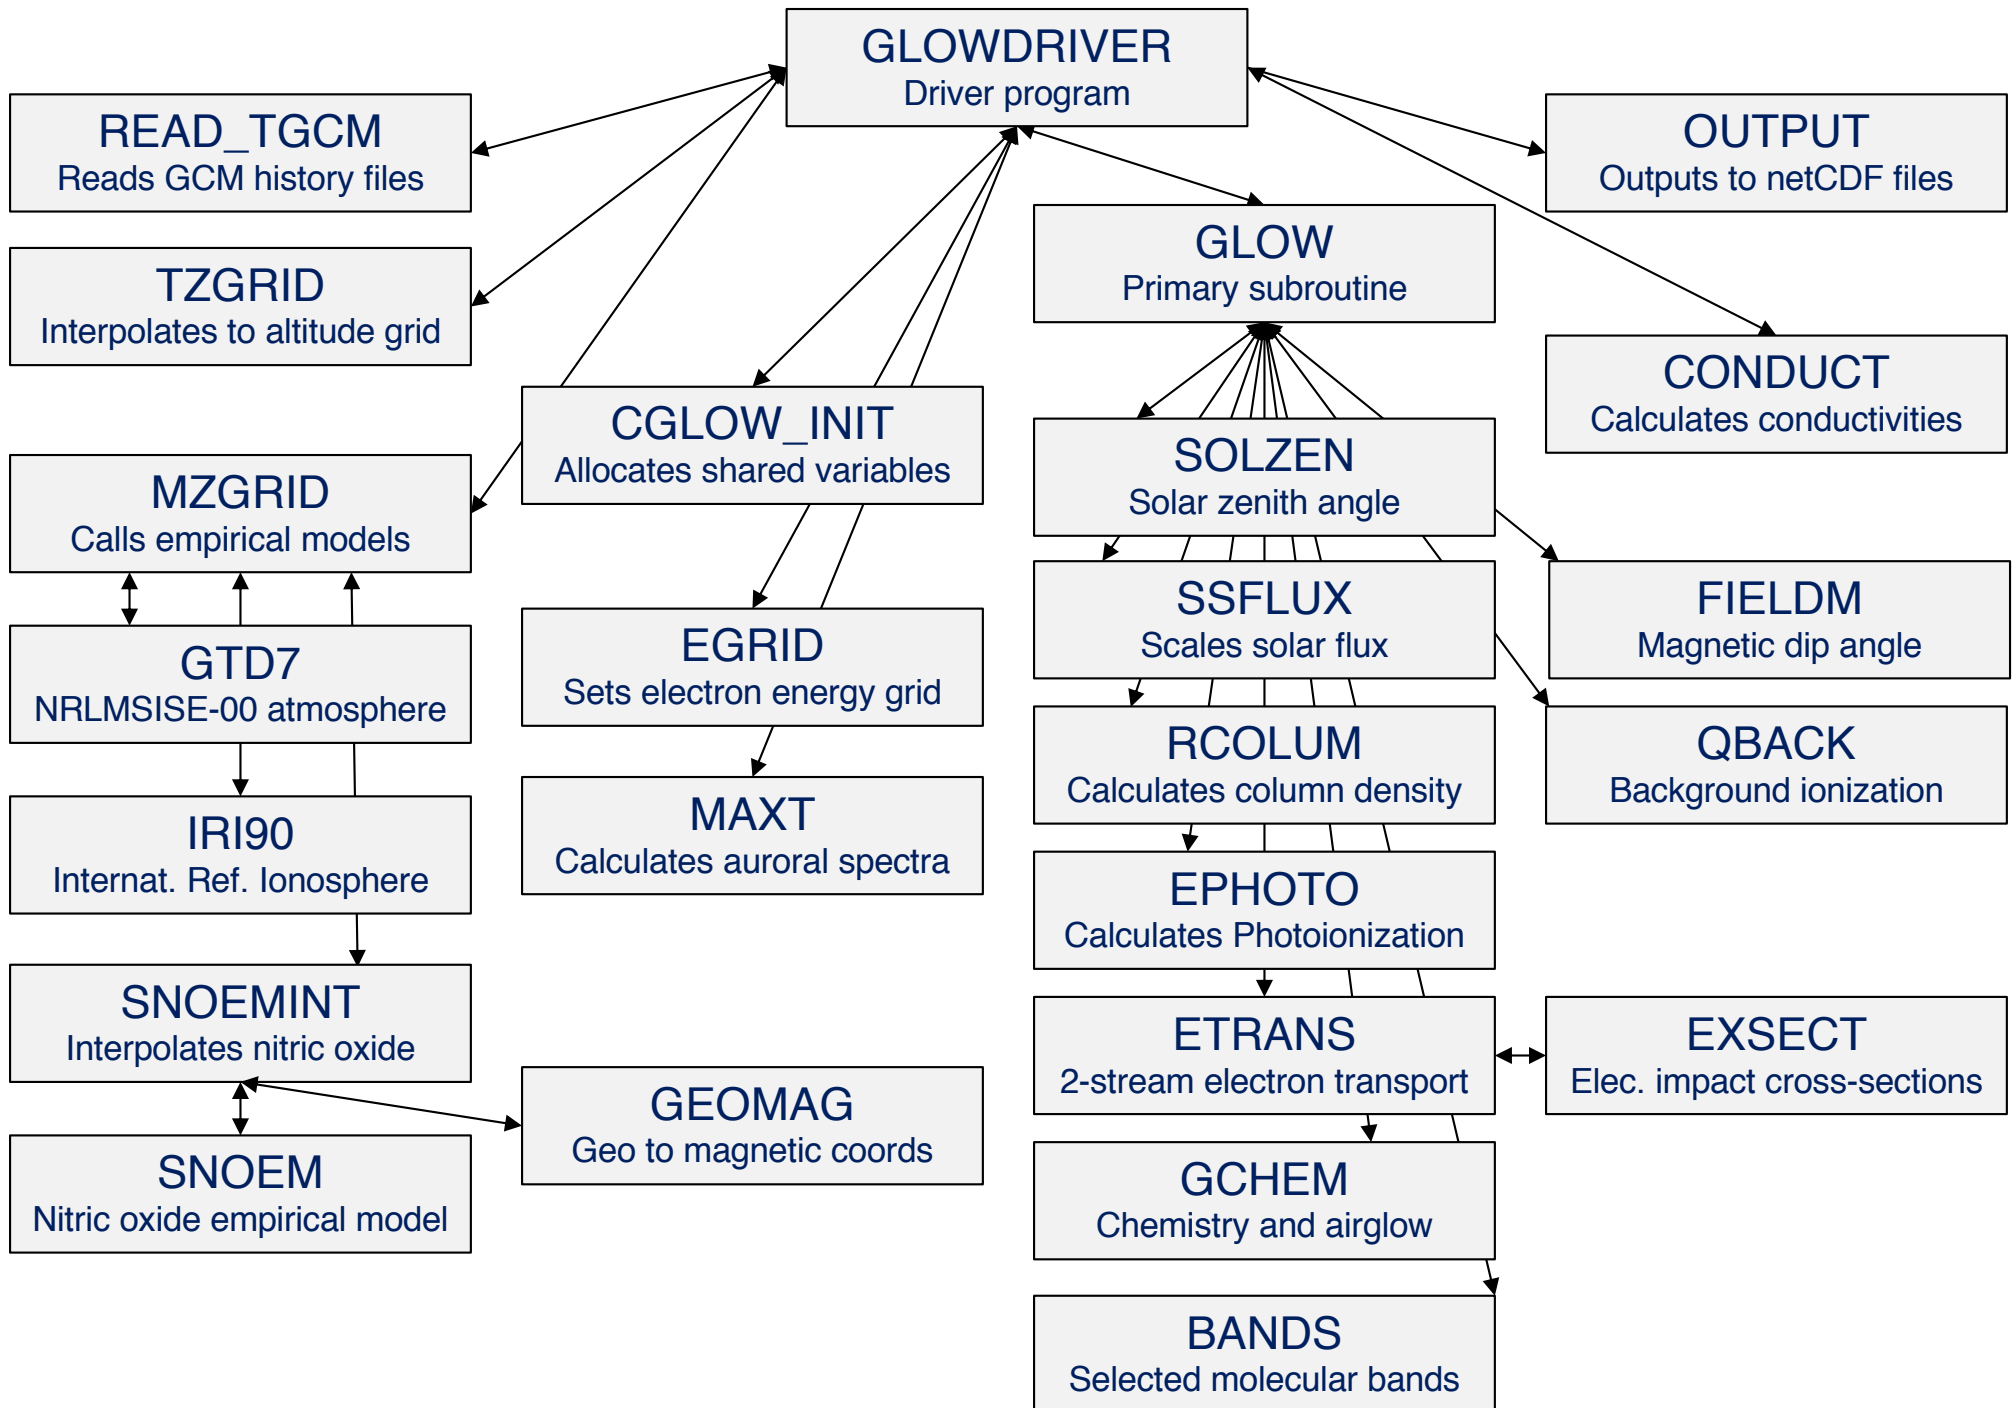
GLOWDRIVER
Driver program

READ_TGCM
Reads GCM history files

OUTPUT
Outputs to netCDF files

TZGRID
Interpolates to altitude grid

GLOW
Primary subroutine

CONDUCT
Calculates conductivities

CGLOW_INIT
Allocates shared variables

MZGRID
Calls empirical models

SOLZEN
Solar zenith angle

SSFLUX
Scales solar flux

FIELDM
Magnetic dip angle

GTD7
NRLMSISE-00 atmosphere

EGRID
Sets electron energy grid

RCOLUM
Calculates column density

QBACK
Background ionization

IRI90
Internat. Ref. Ionosphere

MAXT
Calculates auroral spectra

EPHOTO
Calculates Photoionization

SNOEMINT
Interpolates nitric oxide

ETRANS
2-stream electron transport

EXSECT
Elec. impact cross-sections

GEOMAG
Geo to magnetic coords

SNOEM
Nitric oxide empirical model

GCHEM
Chemistry and airglow

BANDS
Selected molecular bands